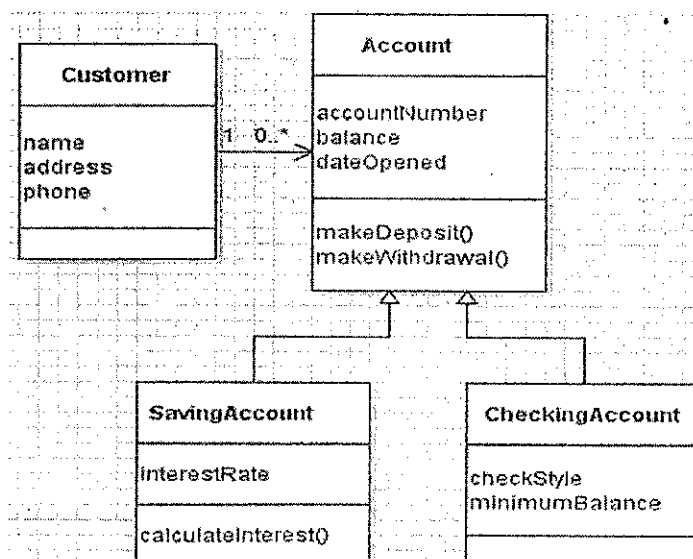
Customer

name
address
phone

1 0..*

Account

accountNumber
balance
dateOpened

makeDeposit()
makeWithdrawal()

SavingAccount

interestRate

calculateInterest()

CheckingAccount

checkStyle
minimumBalance